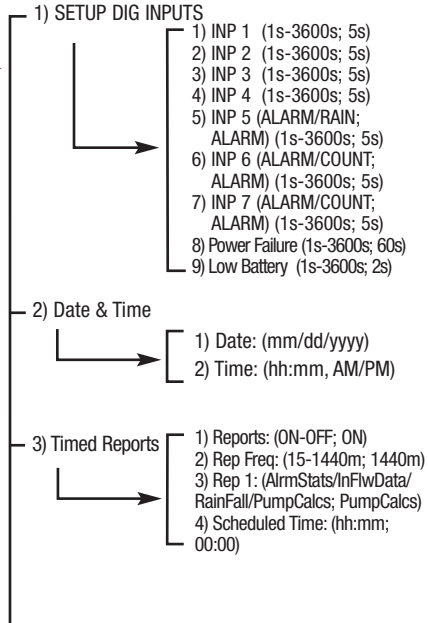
1) SETUP DIG INPUTS

1) INP 1 (1s-3600s; 5s)
2) INP 2 (1s-3600s; 5s)
3) INP 3 (1s-3600s; 5s)
4) INP 4 (1s-3600s; 5s)
5) INP 5 (ALARM/RAIN; ALARM) (1s-3600s; 5s)
6) INP 6 (ALARM/COUNT; ALARM) (1s-3600s; 5s)
7) INP 7 (ALARM/COUNT; ALARM) (1s-3600s; 5s)
8) Power Failure (1s-3600s; 60s)
9) Low Battery (1s-3600s; 2s)

2) Date & Time

1) Date: (mm/dd/yyyy)
2) Time: (hh:mm, AM/PM)

3) Timed Reports

1) Reports: (ON-OFF; ON)
2) Rep Freq: (15-1440m; 1440m)
3) Rep 1: (AlrmStats/InFlwData/RainFall/PumpCalcs; PumpCalcs)
4) Scheduled Time: (hh:mm; 00:00)